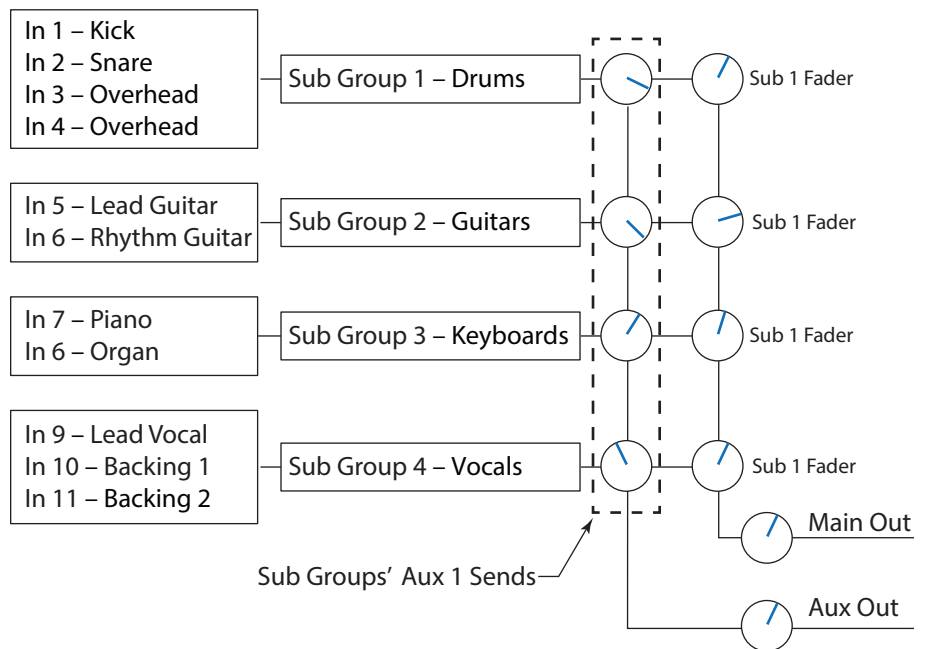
In 1 – Kick
In 2 – Snare
In 3 – Overhead
In 4 – Overhead

Sub Group 1 – Drums

Sub 1 Fader

In 5 – Lead Guitar
In 6 – Rhythm Guitar

Sub Group 2 – Guitars

Sub 1 Fader

In 7 – Piano
In 6 – Organ

Sub Group 3 – Keyboards

Sub 1 Fader

In 9 – Lead Vocal
In 10 – Backing 1
In 11 – Backing 2

Sub Group 4 – Vocals

Sub 1 Fader

Main Out

Sub Groups' Aux 1 Sends

Aux Out